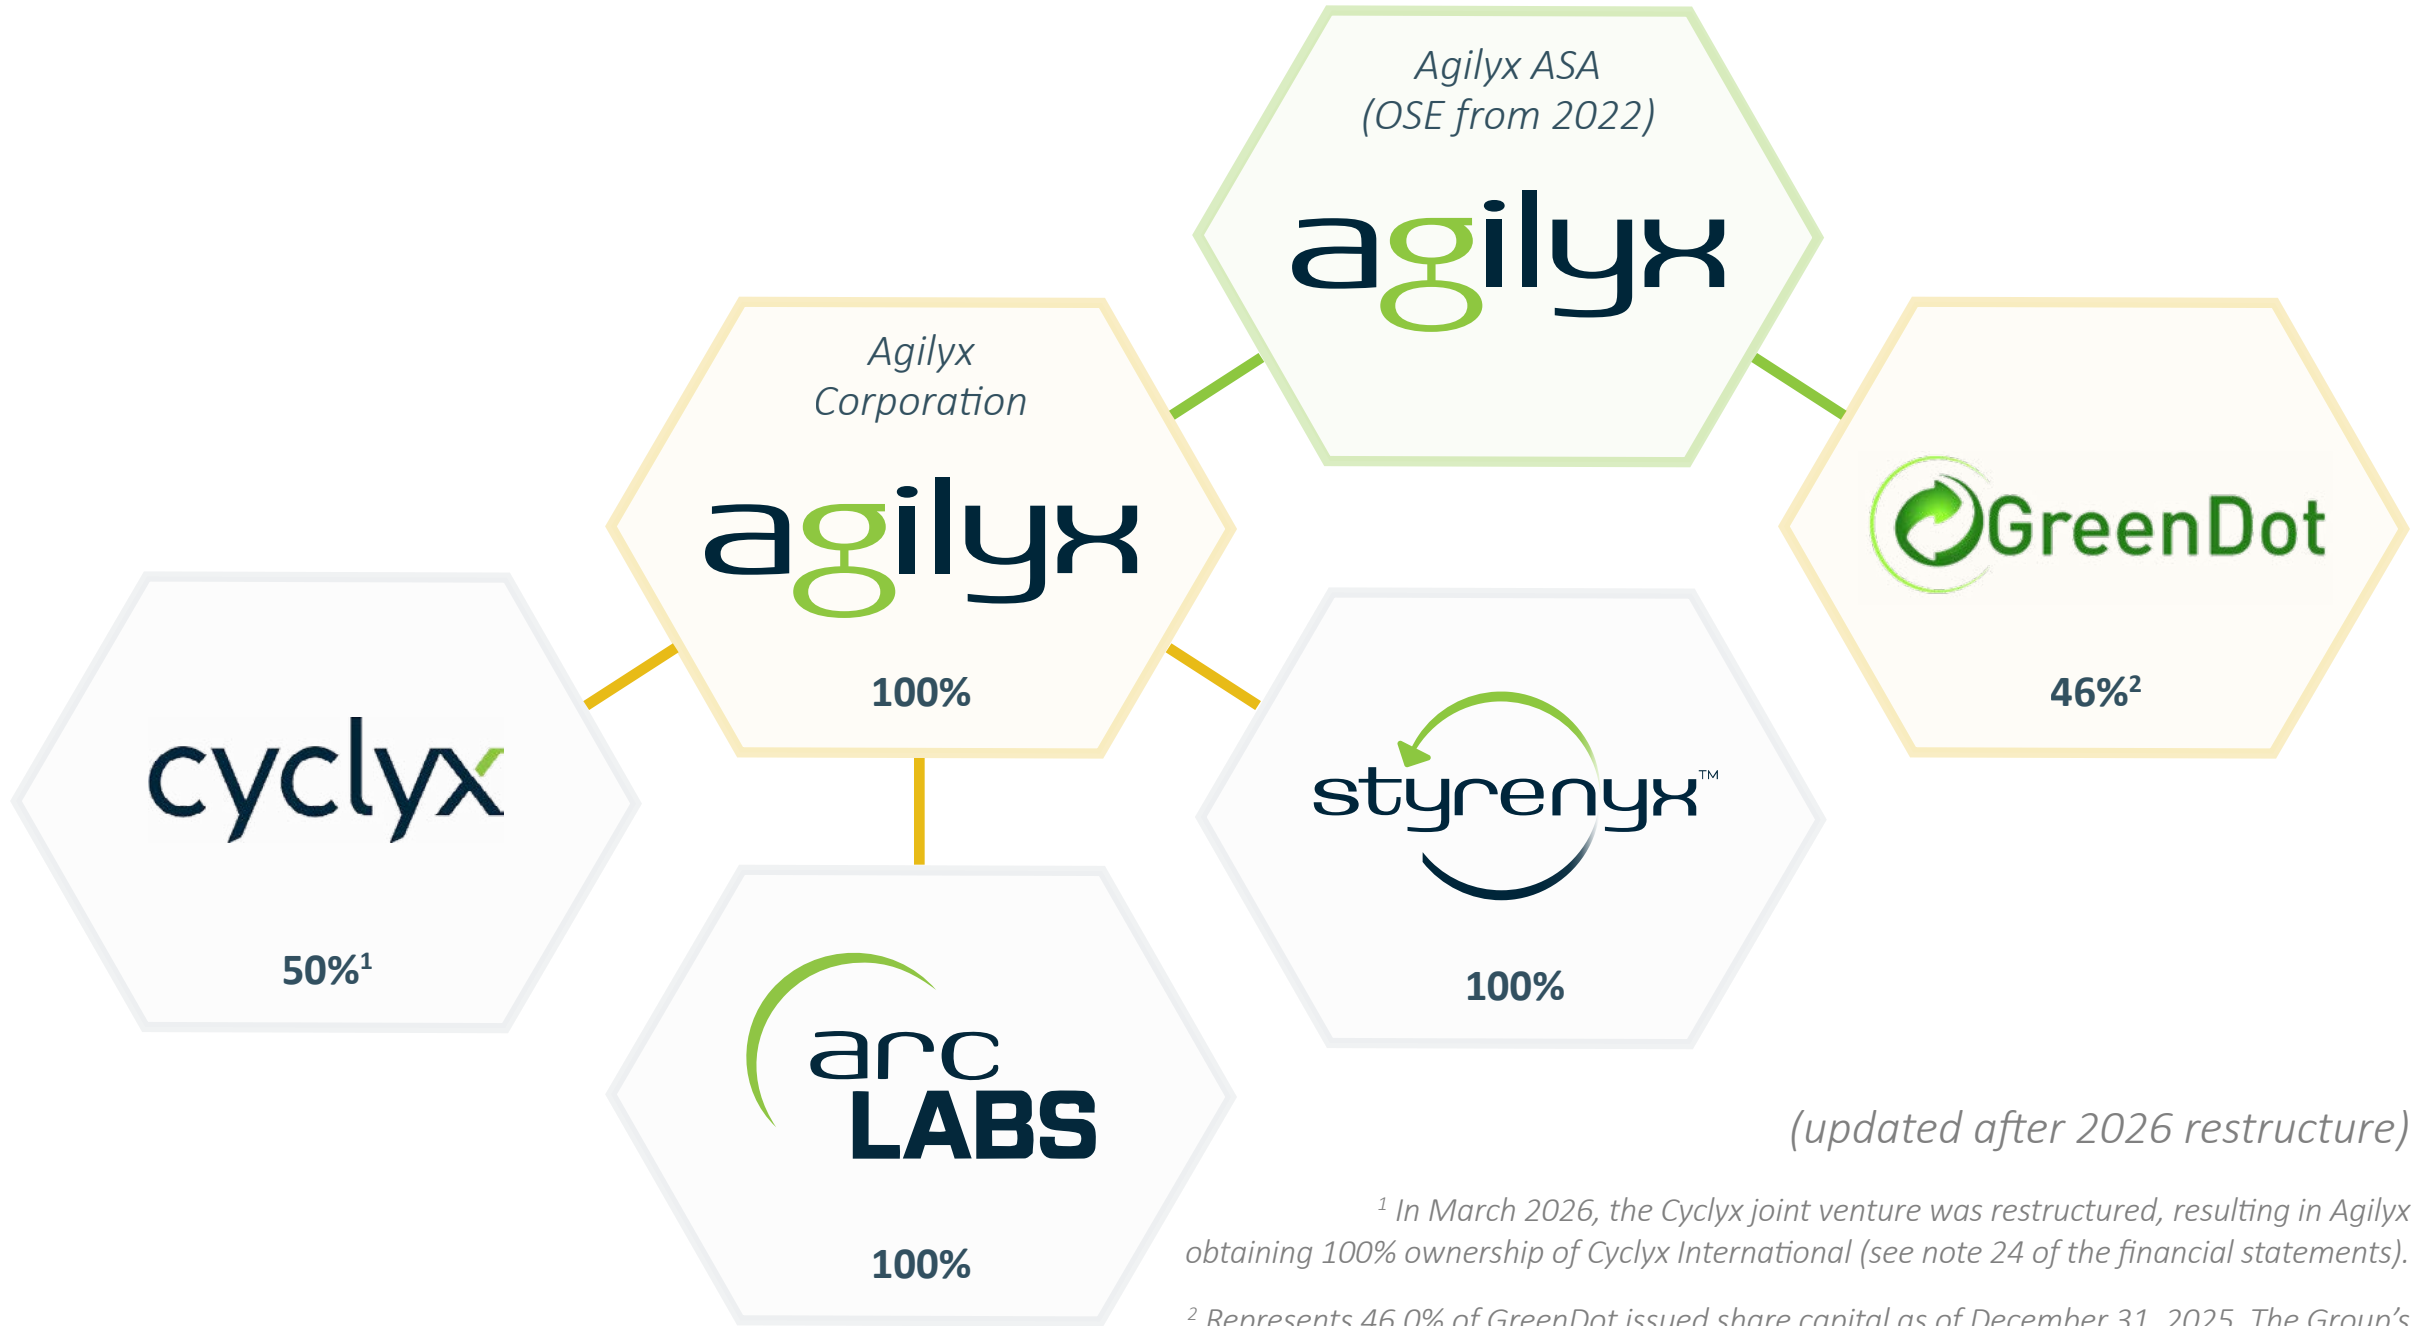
Agilyx ASA
(OSE from 2022)

agilyx

Agilyx
Corporation

agilyx

100%

GreenDot

46%$^2$

cyclyx

50%$^1$

styrenyx™

100%

arc
LABS

100%

(updated after 2026 restructure)

$^1$ In March 2026, the Cyclyx joint venture was restructured, resulting in Agilyx obtaining 100% ownership of Cyclyx International (see note 24 of the financial statements).

$^2$ Represents 46.0% of GreenDot issued share capital as of December 31, 2025. The Group's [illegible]